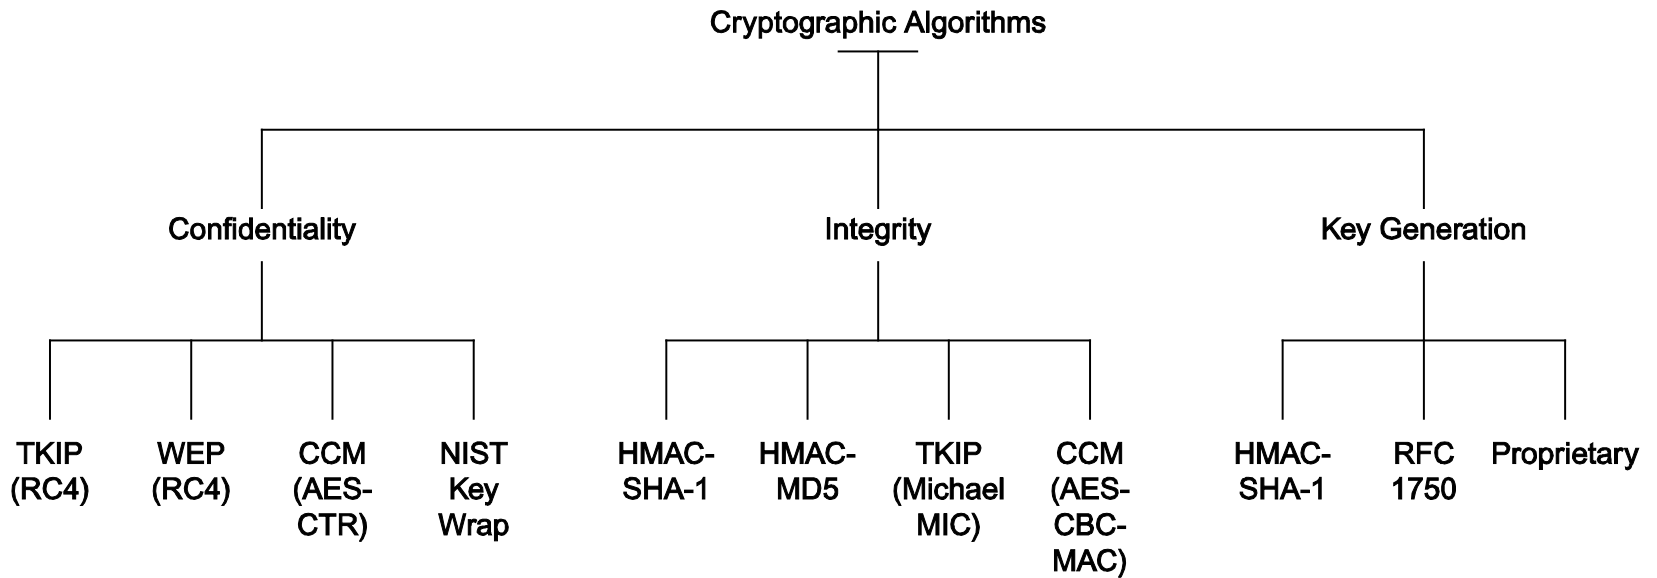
Cryptographic Algorithms

Confidentiality

Integrity

Key Generation

TKIP (RC4)

WEP (RC4)

CCM (AES-CTR)

NIST Key Wrap

HMAC-SHA-1

HMAC-MD5

TKIP (Michael MIC)

CCM (AES-CBC-MAC)

HMAC-SHA-1

RFC 1750

Proprietary